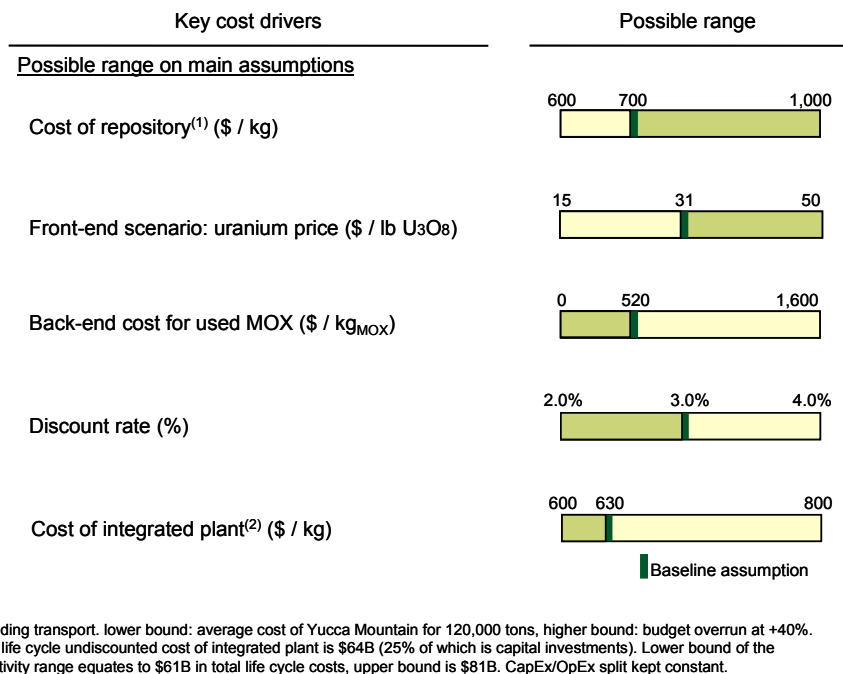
Key cost drivers

Possible range

Possible range on main assumptions

Cost of repository$^{(1)}$ (\$ / kg)

600 700 1,000

Front-end scenario: uranium price (\$ / lb $U_3O_8$)

15 31 50

Back-end cost for used MOX (\$ / $kg_{MOX}$)

0 520 1,600

Discount rate (%)

2.0% 3.0% 4.0%

Cost of integrated plant$^{(2)}$ (\$ / kg)

600 630 800

Baseline assumption

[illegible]ding transport. lower bound: average cost of Yucca Mountain for 120,000 tons, higher bound: budget overrun at +40%.
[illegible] life cycle undiscounted cost of integrated plant is \$64B (25% of which is capital investments). Lower bound of the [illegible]tivity range equates to \$61B in total life cycle costs, upper bound is \$81B. CapEx/OpEx split kept constant.